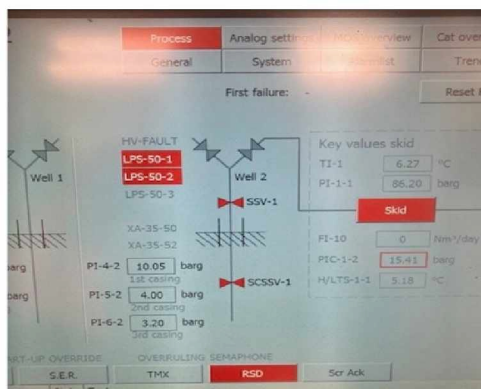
Process
Analog settings
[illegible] overview
Cat over
General
System
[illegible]
Tren
First failure: -
Reset
HV-FAULT
LPS-50-1
LPS-50-2
LPS-50-3
Well 1
Well 2
SSV-1
XA-35-50
XA-35-52
Key values skid
TI-1 6.27 °C
PI-1-1 86.20 barg
Skid
FI-10 0 Nm³/day
PIC-1-2 15.41 barg
H/LTS-1-1 5.18 °C
barg
barg
PI-4-2 10.05 barg
1st casing
PI-5-2 4.00 barg
2nd casing
PI-6-2 3.20 barg
3rd casing
SCSSV-1
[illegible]-UP OVERRIDE
OVERRULING SEMAPHONE
S.E.R.
TMX
RSD
Scr Ack